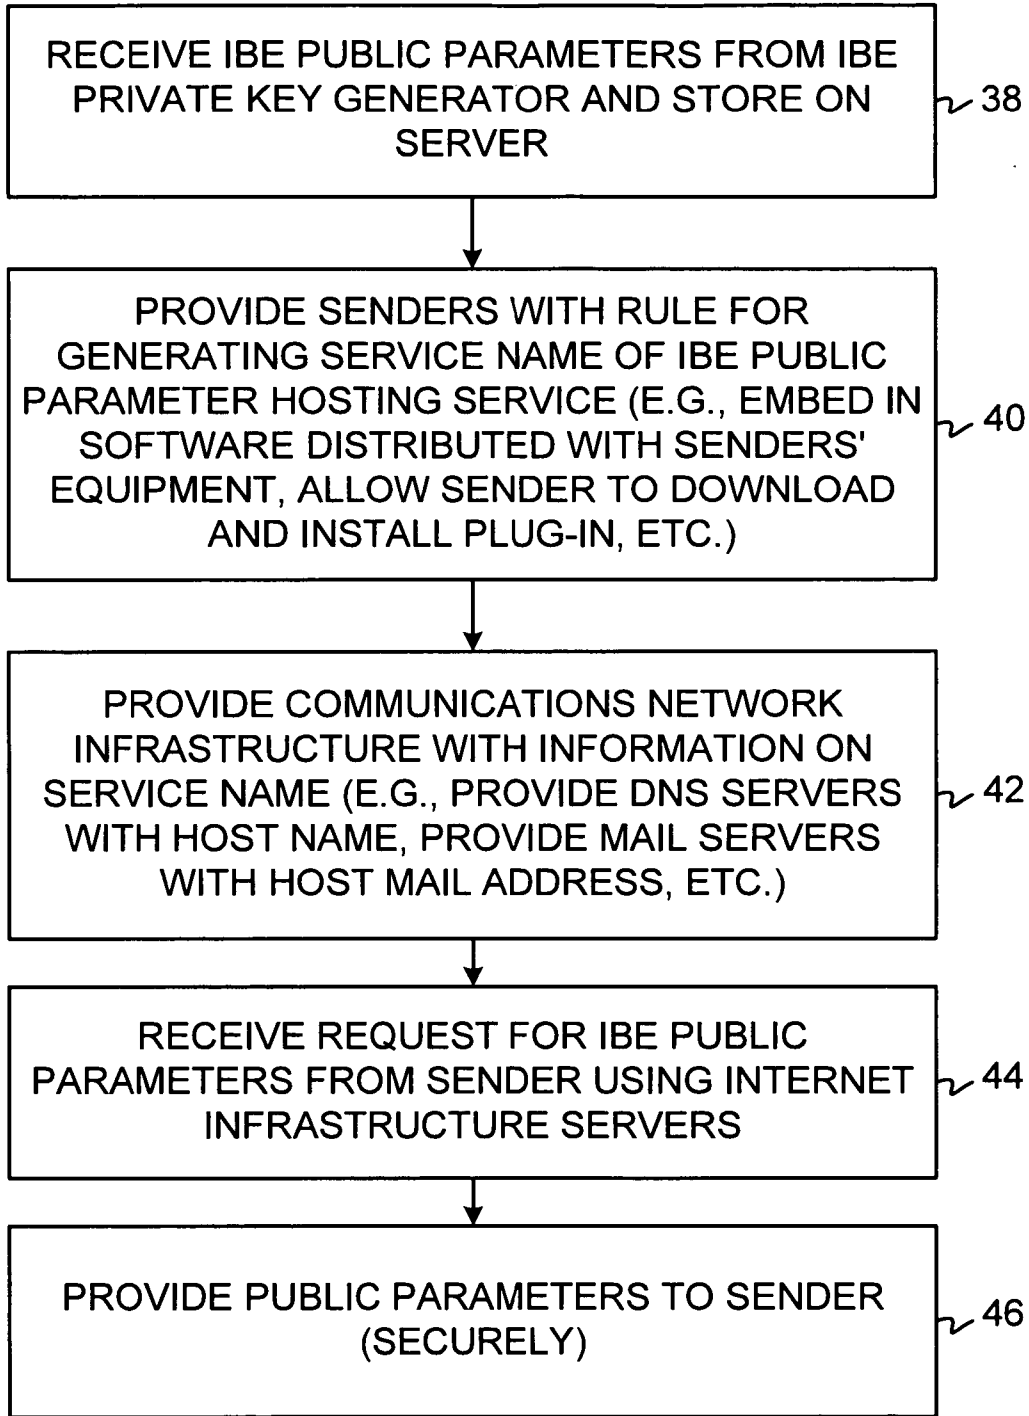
RECEIVE IBE PUBLIC PARAMETERS FROM IBE PRIVATE KEY GENERATOR AND STORE ON SERVER

38

PROVIDE SENDERS WITH RULE FOR GENERATING SERVICE NAME OF IBE PUBLIC PARAMETER HOSTING SERVICE (E.G., EMBED IN SOFTWARE DISTRIBUTED WITH SENDERS' EQUIPMENT, ALLOW SENDER TO DOWNLOAD AND INSTALL PLUG-IN, ETC.)

40

PROVIDE COMMUNICATIONS NETWORK INFRASTRUCTURE WITH INFORMATION ON SERVICE NAME (E.G., PROVIDE DNS SERVERS WITH HOST NAME, PROVIDE MAIL SERVERS WITH HOST MAIL ADDRESS, ETC.)

42

RECEIVE REQUEST FOR IBE PUBLIC PARAMETERS FROM SENDER USING INTERNET INFRASTRUCTURE SERVERS

44

PROVIDE PUBLIC PARAMETERS TO SENDER (SECURELY)

46